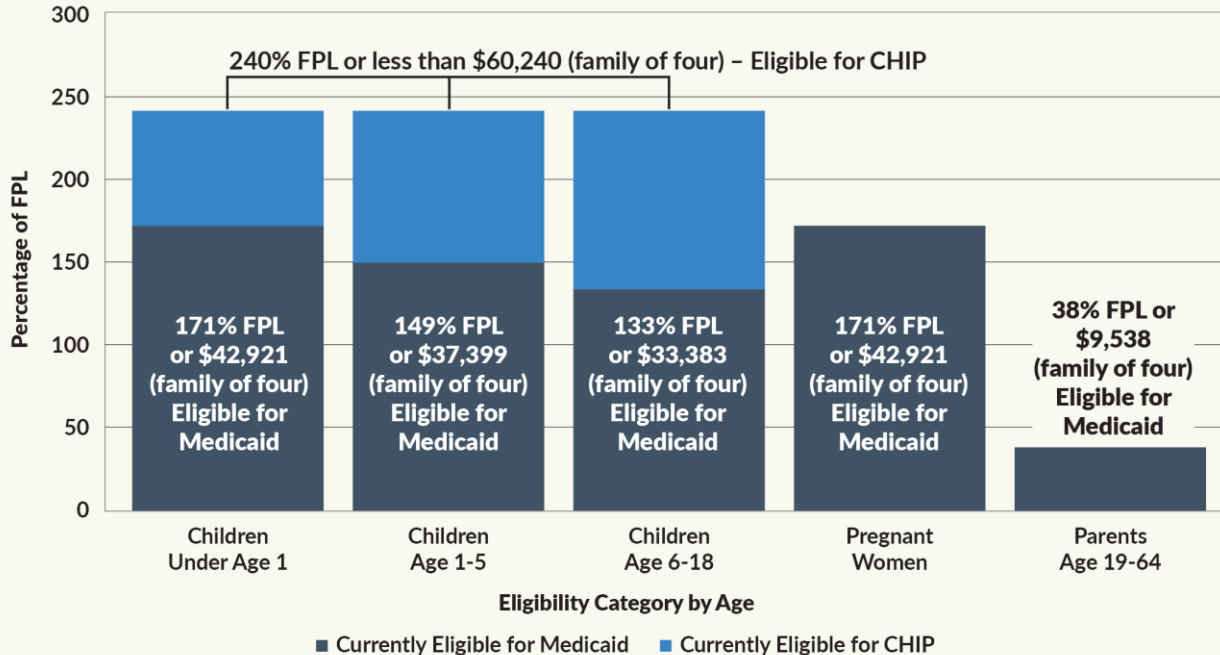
300
250
200
150
100
50
0

Percentage of FPL

240% FPL or less than \$60,240 (family of four) – Eligible for CHIP

171% FPL or \$42,921 (family of four) Eligible for Medicaid

149% FPL or \$37,399 (family of four) Eligible for Medicaid

133% FPL or \$33,383 (family of four) Eligible for Medicaid

171% FPL or \$42,921 (family of four) Eligible for Medicaid

38% FPL or \$9,538 (family of four) Eligible for Medicaid

Children Under Age 1

Children Age 1-5

Children Age 6-18

Pregnant Women

Parents Age 19-64

Eligibility Category by Age

Currently Eligible for Medicaid
Currently Eligible for CHIP